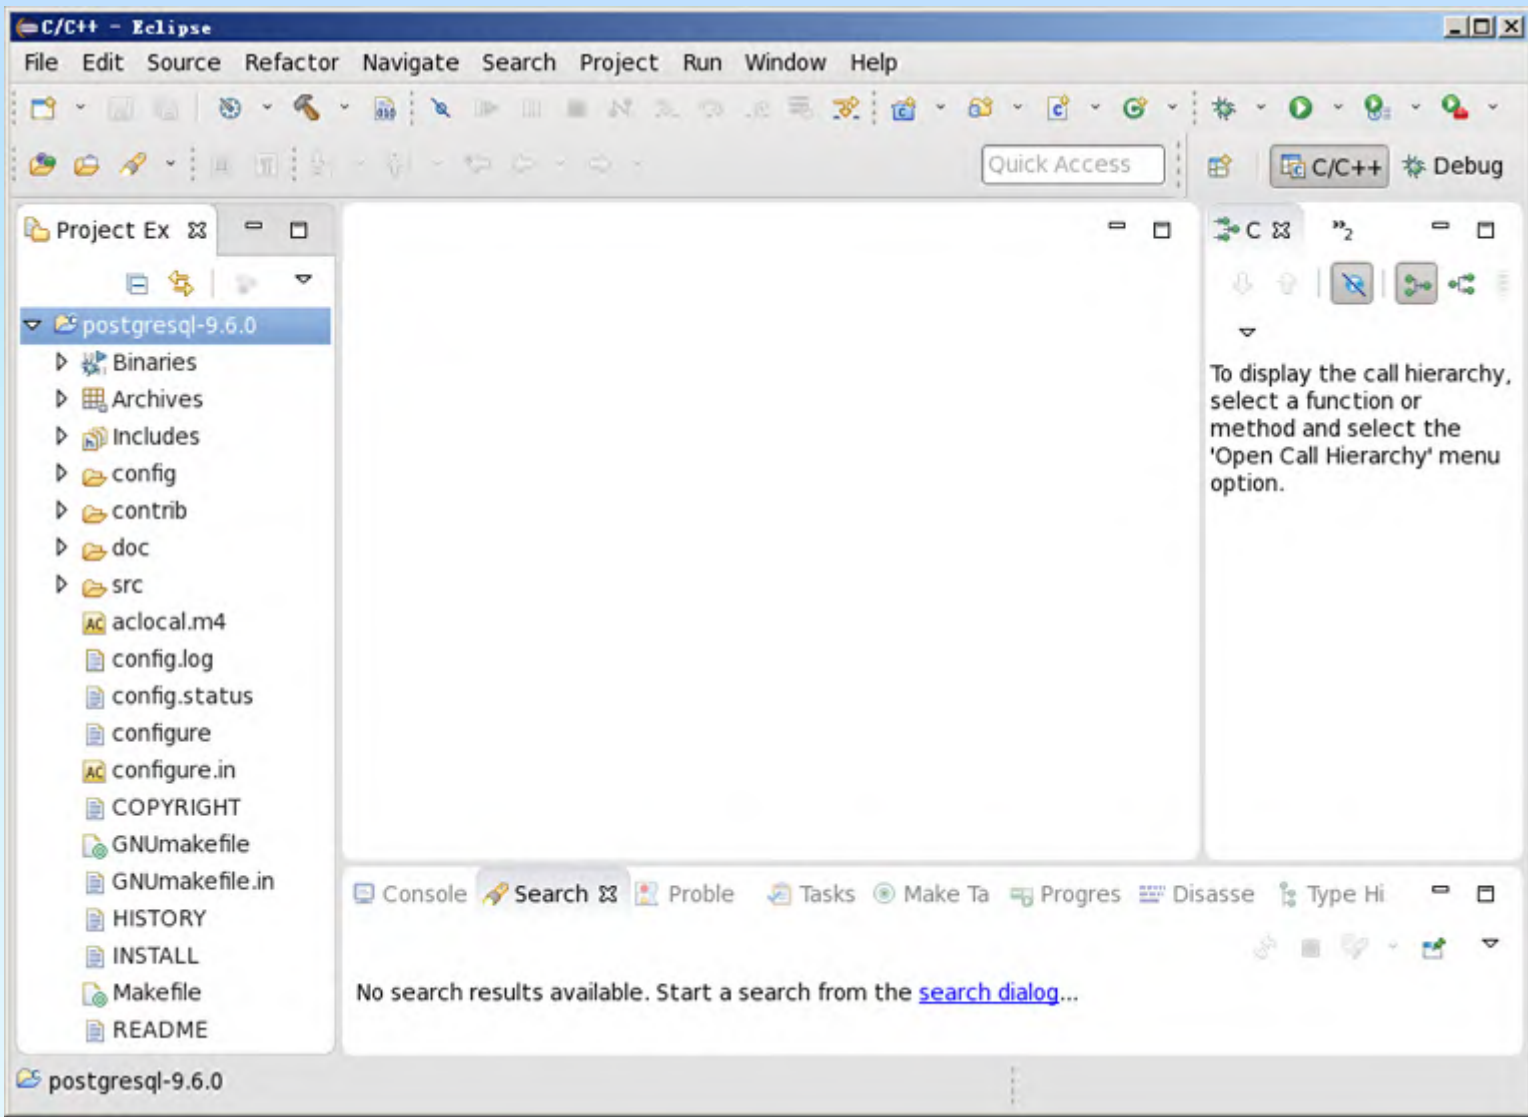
C/C++ - Eclipse

File Edit Source Refactor Navigate Search Project Run Window Help

Quick Access

C/C++ Debug

Project Ex ⊠

postgresql-9.6.0
Binaries
Archives
Includes
config
contrib
doc
src
aclocal.m4
config.log
config.status
configure
configure.in
COPYRIGHT
GNUmakefile
GNUmakefile.in
HISTORY
INSTALL
Makefile
README

C ⊠ »2

To display the call hierarchy, select a function or method and select the 'Open Call Hierarchy' menu option.

Console Search ⊠ Proble Tasks Make Ta Progres Disasse Type Hi

No search results available. Start a search from the search dialog...

postgresql-9.6.0